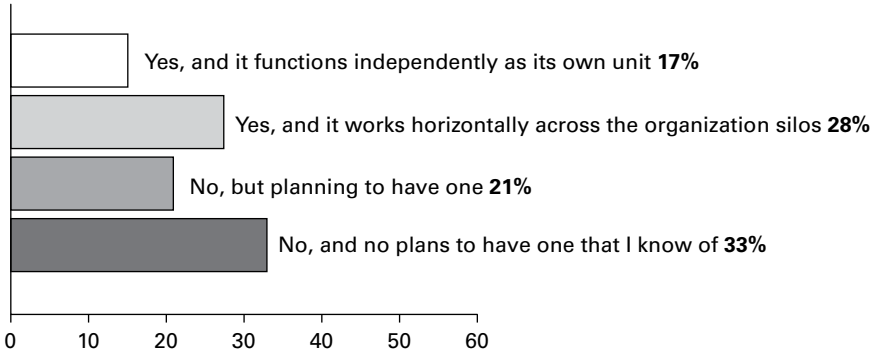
Yes, and it functions independently as its own unit **17%**

Yes, and it works horizontally across the organization silos **28%**

No, but planning to have one **21%**

No, and no plans to have one that I know of **33%**

0 10 20 30 40 50 60